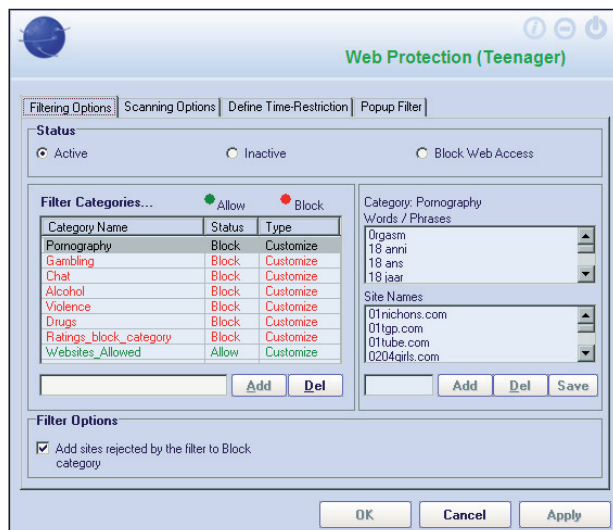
Web Protection (Teenager)

Filtering Options | Scanning Options | Define Time-Restriction | Popup Filter

Status

Active

Inactive

Block Web Access

Filter Categories...

Allow

Block

| Category Name | Status | Type |
|---|---|---|
| Pornography | Block | Customize |
| Gambling | Block | Customize |
| Chat | Block | Customize |
| Alcohol | Block | Customize |
| Violence | Block | Customize |
| Drugs | Block | Customize |
| Ratings_block_category | Block | Customize |
| Websites_Allowed | Allow | Customize |

Add

Del

Category: Pornography

Words / Phrases

0rgasm
18 anni
18 ans
18 jaar

Site Names

01nichons.com
01tgp.com
01tube.com
0204girls.com

Add

Del

Save

Filter Options

Add sites rejected by the filter to Block category

OK

Cancel

Apply